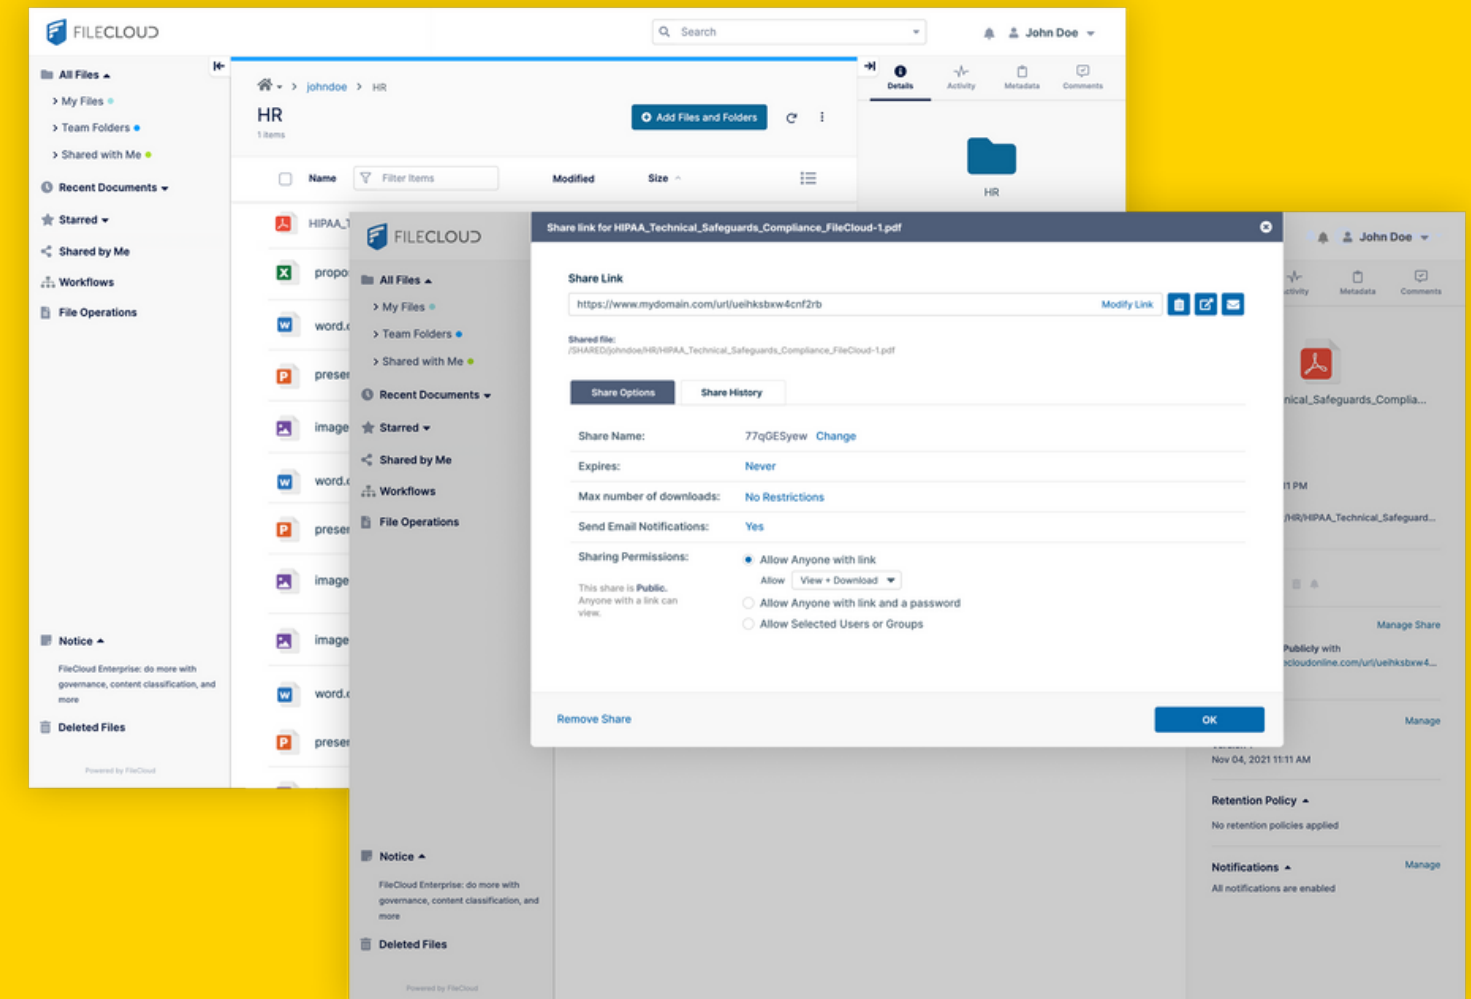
FILECLOUD

Search

John Doe

All Files
My Files
Team Folders
Shared with Me
Recent Documents
Starred
Shared by Me
Workflows
File Operations

johndoe > HR

HR
1 items

Add Files and Folders

Details Activity Metadata Comments

HR

Name Filter Items Modified Size

HIPAA_T
propo
word.
preser
image
word.
preser
image
image
word.
preser

Notice
FileCloud Enterprise: do more with governance, content classification, and more

Deleted Files

Powered by FileCloud

FILECLOUD

All Files
My Files
Team Folders
Shared with Me
Recent Documents
Starred
Shared by Me
Workflows
File Operations

Notice
FileCloud Enterprise: do more with governance, content classification, and more

Deleted Files

Powered by FileCloud

Share link for HIPAA_Technical_Safeguards_Compliance_FileCloud-1.pdf

Share Link
https://www.mydomain.com/url/ueihksbxw4cnf2rb Modify Link

Shared file:
/SHARED/johndoe/HR/HIPAA_Technical_Safeguards_Compliance_FileCloud-1.pdf

Share Options Share History

| Share Name: | 77qGESyew Change |
|---|---|
| Expires: | Never |
| Max number of downloads: | No Restrictions |
| Send Email Notifications: | Yes |

Sharing Permissions:
This share is Public. Anyone with a link can view.
Allow Anyone with link
Allow View + Download
Allow Anyone with link and a password
Allow Selected Users or Groups

Remove Share
OK

John Doe
Activity Metadata Comments

nical_Safeguards_Complia...

1 PM
/HR/HIPAA_Technical_Safeguard...

Manage Share
Publicly with
cloudonline.com/url/ueihksbxw4...

Manage
Nov 04, 2021 11:11 AM

Retention Policy
No retention policies applied

Notifications Manage
All notifications are enabled